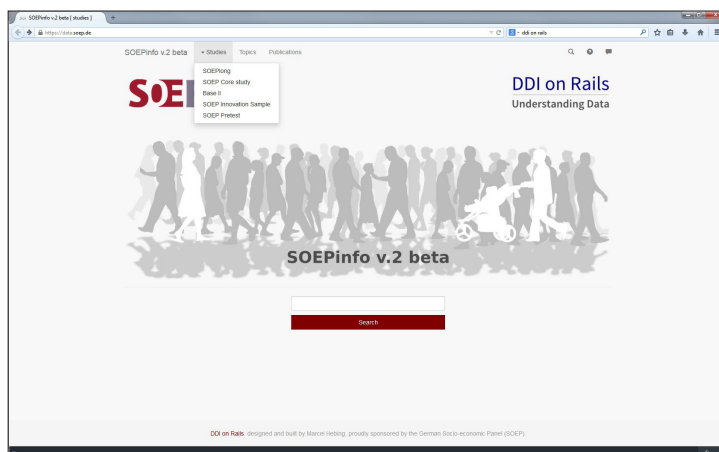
SOEPinfo v.2 beta [ studies ]

https://data.soep.de

ddi on rails

SOEPinfo v.2 beta Studies Topics Publications

SOEPlong
SOEP Core study
Base II
SOEP Innovation Sample
SOEP Pretest

SOE

DDI on Rails
Understanding Data

SOEPinfo v.2 beta

Search

DDI on Rails, designed and built by Marcel Hebing, proudly sponsored by the German Socio-economic Panel (SOEP).